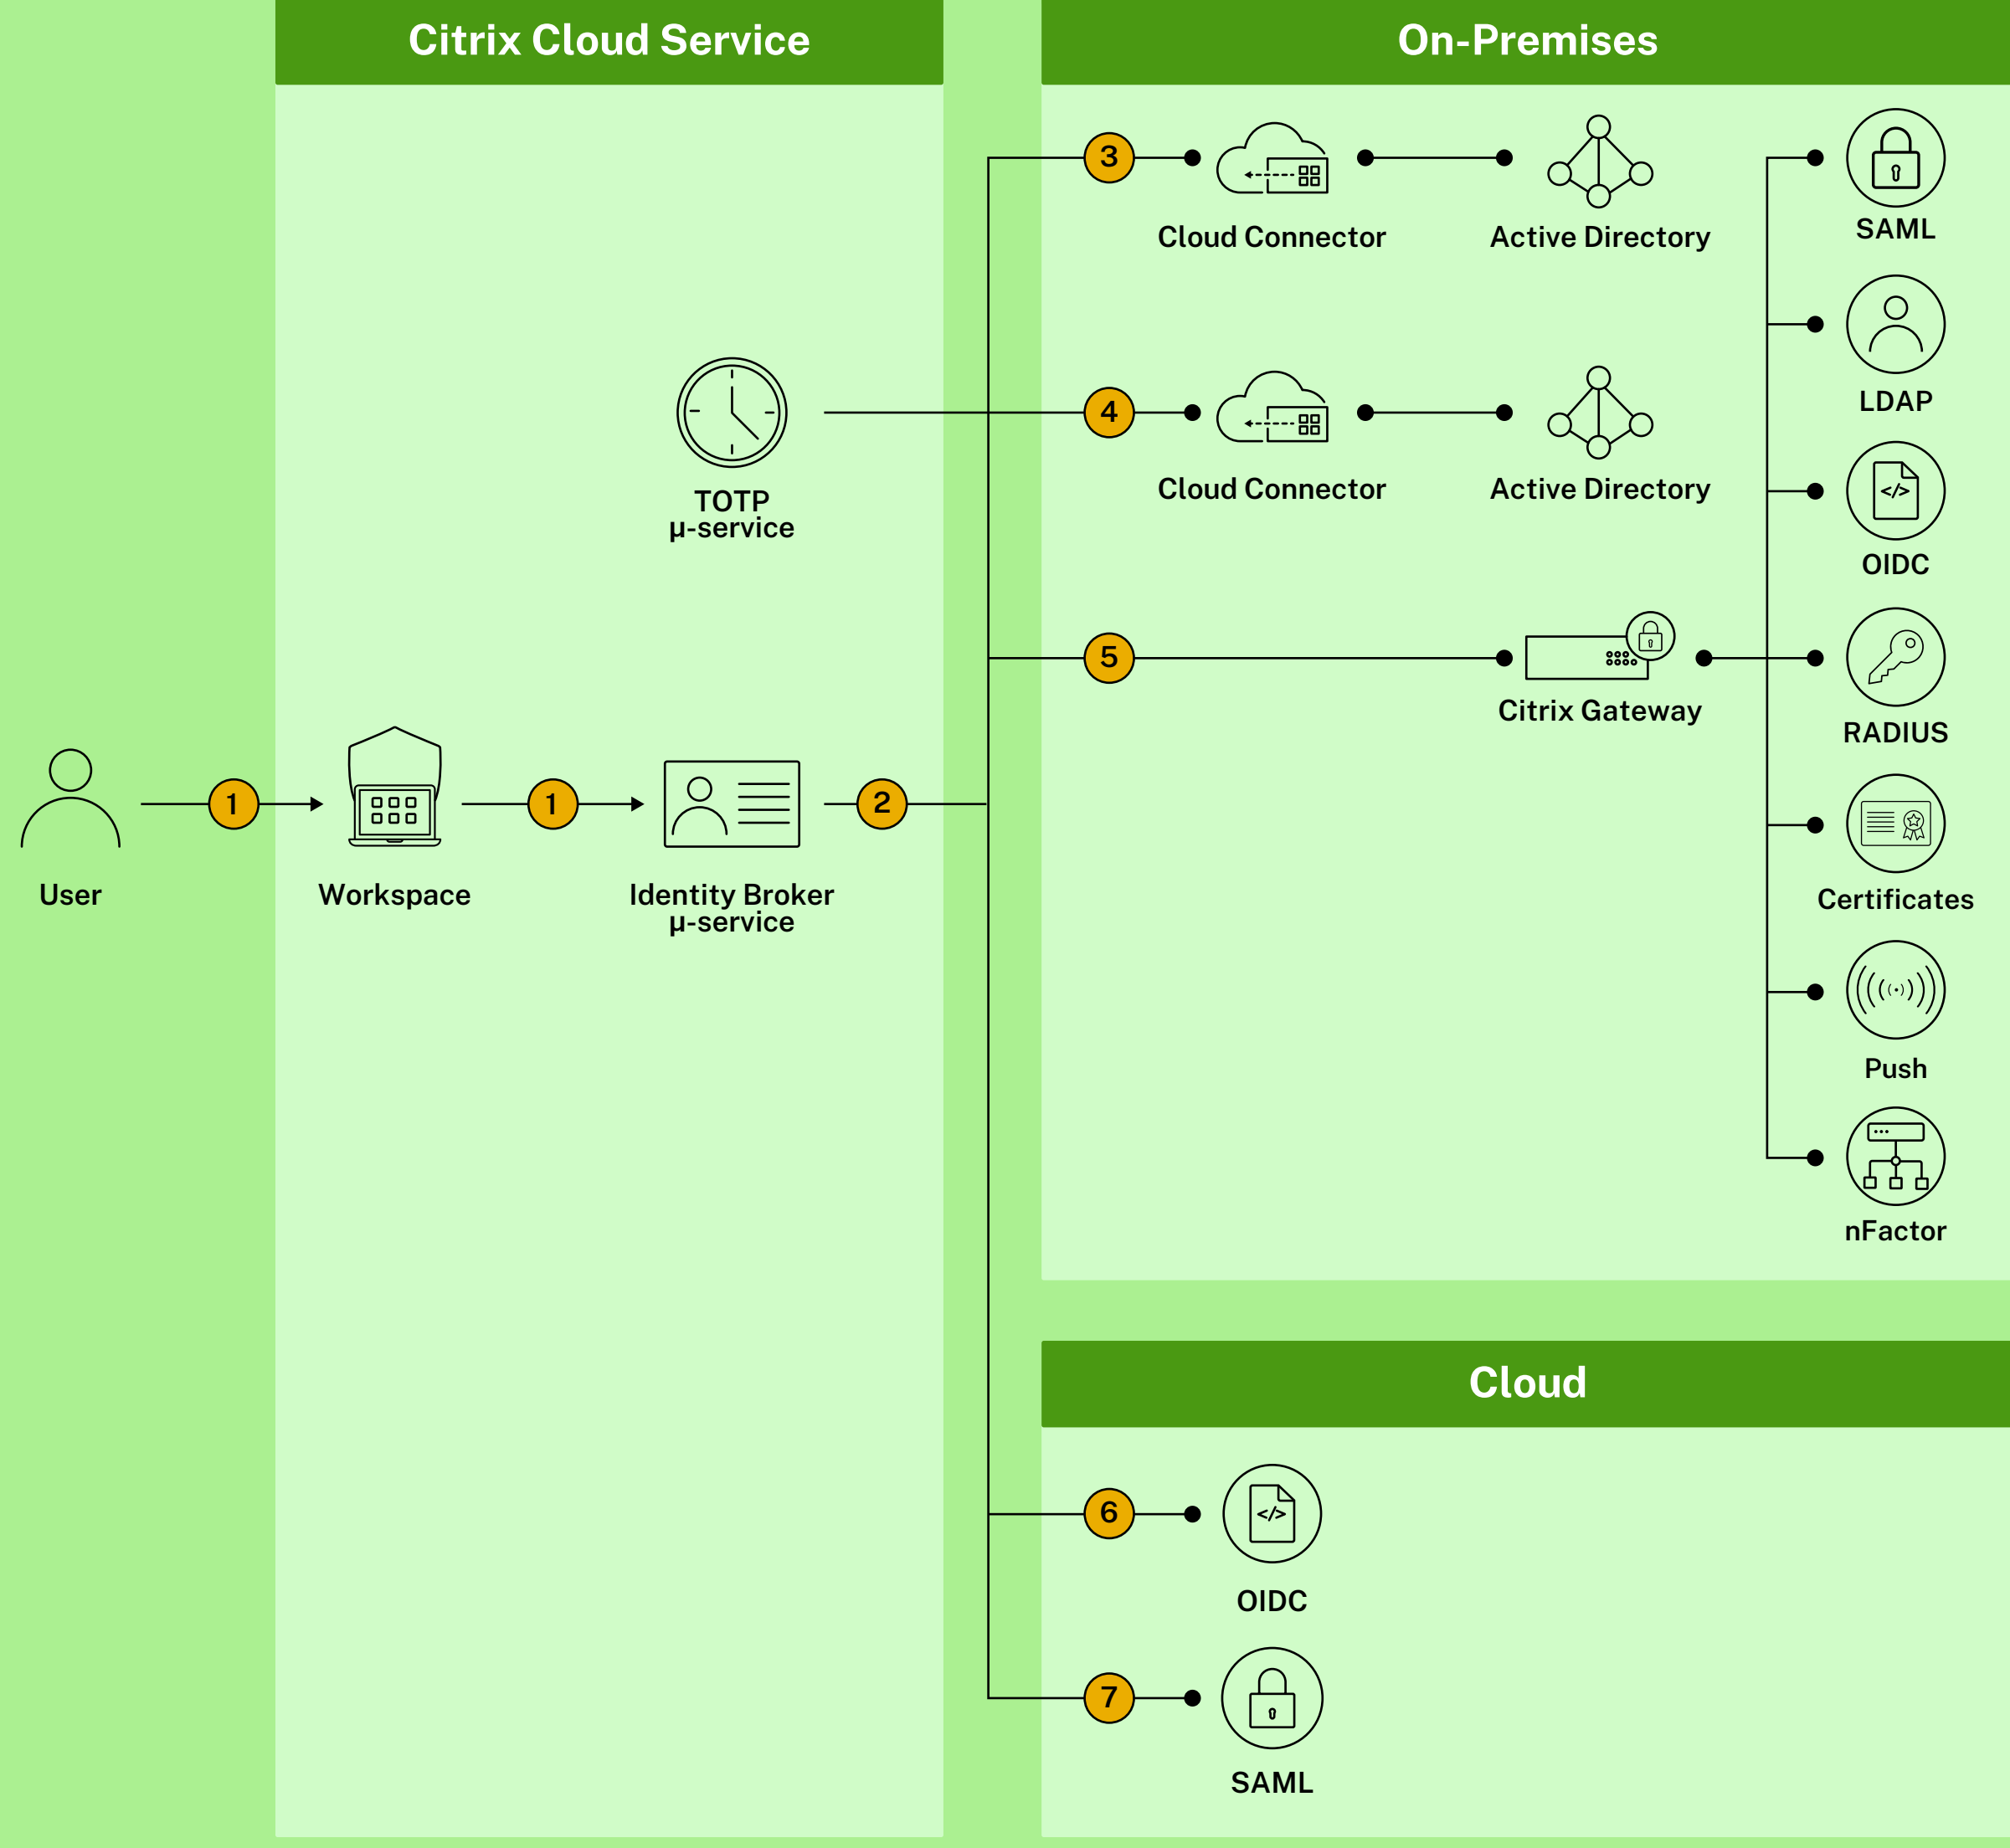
Citrix Cloud Service

On-Premises

3

Cloud Connector

Active Directory

SAML

LDAP

TOTP
μ-service

4

Cloud Connector

Active Directory

OIDC

5

Citrix Gateway

RADIUS

User

1

Workspace

1

Identity Broker
μ-service

2

Certificates

Push

nFactor

Cloud

6

OIDC

7

SAML